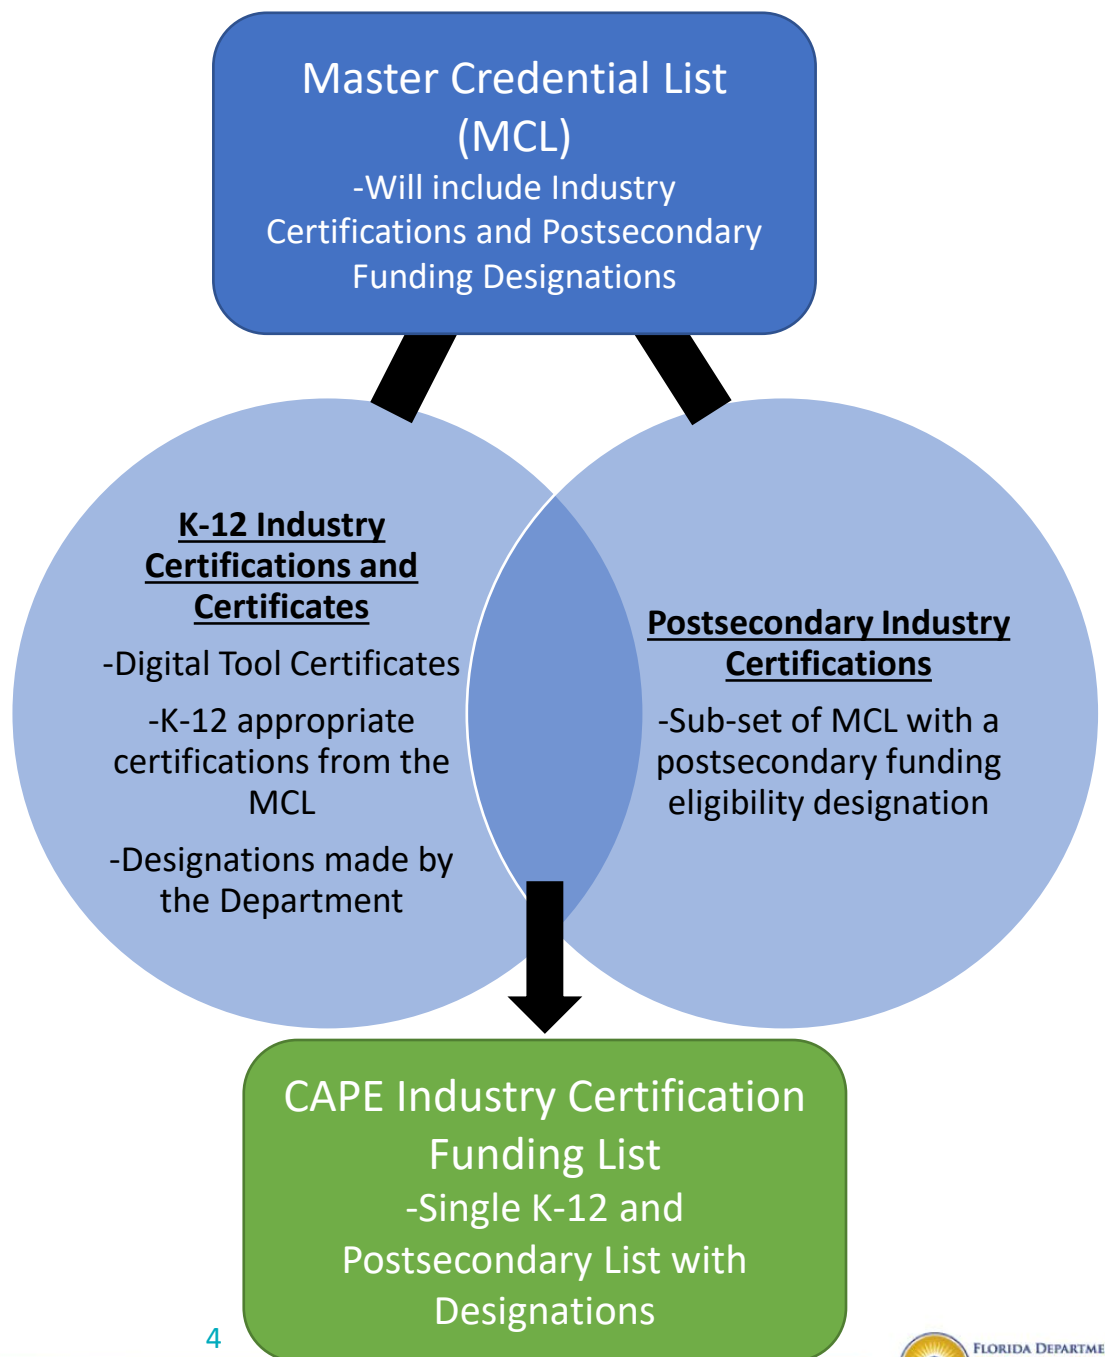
Master Credential List (MCL)

-Will include Industry Certifications and Postsecondary Funding Designations

K-12 Industry Certifications and Certificates

-Digital Tool Certificates

-K-12 appropriate certifications from the MCL

-Designations made by the Department

Postsecondary Industry Certifications

-Sub-set of MCL with a postsecondary funding eligibility designation

CAPE Industry Certification Funding List

-Single K-12 and Postsecondary List with Designations

4

FLORIDA DEPARTME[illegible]